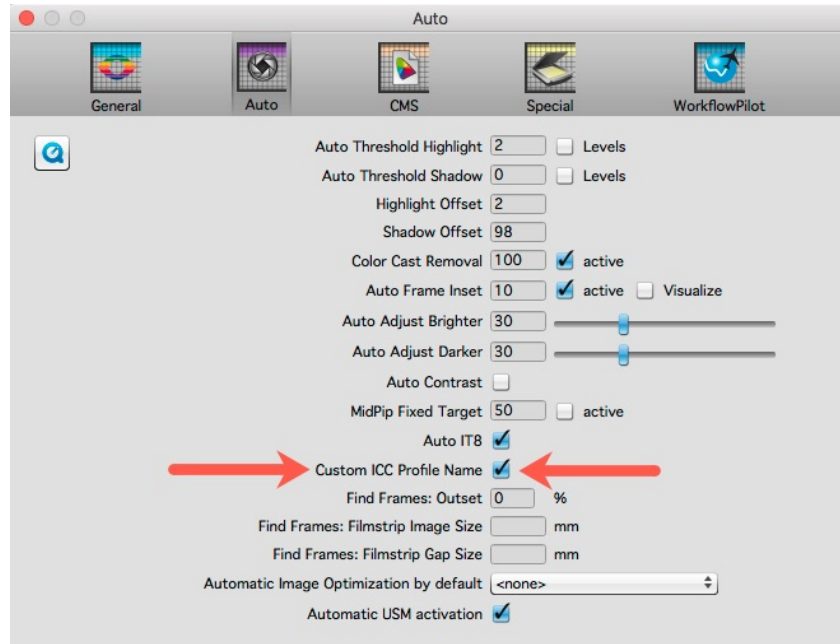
Auto

General
Auto
CMS
Special
WorkflowPilot

Auto Threshold Highlight 2 Levels
Auto Threshold Shadow 0 Levels
Highlight Offset 2
Shadow Offset 98
Color Cast Removal 100 active
Auto Frame Inset 10 active Visualize
Auto Adjust Brighter 30
Auto Adjust Darker 30
Auto Contrast
MidPip Fixed Target 50 active
Auto IT8
Custom ICC Profile Name
Find Frames: Outset 0 %
Find Frames: Filmstrip Image Size mm
Find Frames: Filmstrip Gap Size mm
Automatic Image Optimization by default <none>
Automatic USM activation